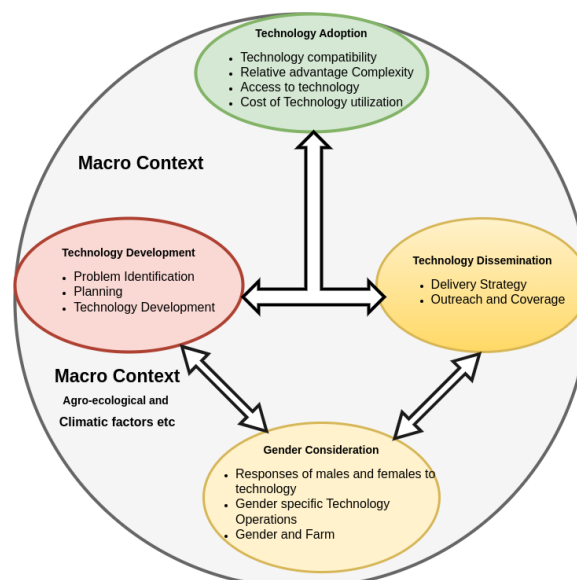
Technology Adoption

- Technology compatibility
- Relative advantage Complexity
- Access to technology
- Cost of Technology utilization

Macro Context

Technology Development

- Problem Identification
- Planning
- Technology Development

Technology Dissemination

- Delivery Strategy
- Outreach and Coverage

Macro Context

Agro-ecological and

Climatic factors etc

Gender Consideration

- Responses of males and females to technology
- Gender specific Technology Operations
- Gender and Farm